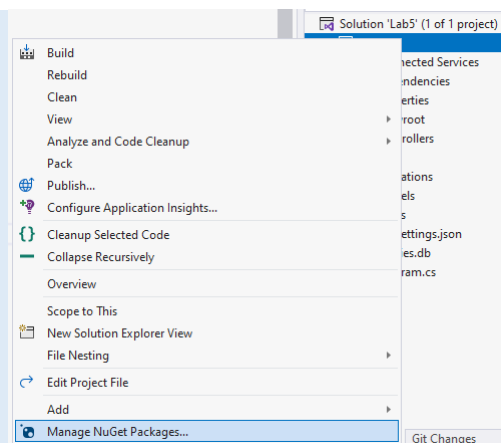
Solution 'Lab5' (1 of 1 project)

Build
Rebuild
Clean
View
Analyze and Code Cleanup
Pack
Publish...
Configure Application Insights...
Cleanup Selected Code
Collapse Recursively
Overview
Scope to This
New Solution Explorer View
File Nesting
Edit Project File
Add
Manage NuGet Packages...

nected Services
endencies
erties
root
rollers
ations
els
s
ettings.json
es.db
ram.cs

Git Changes